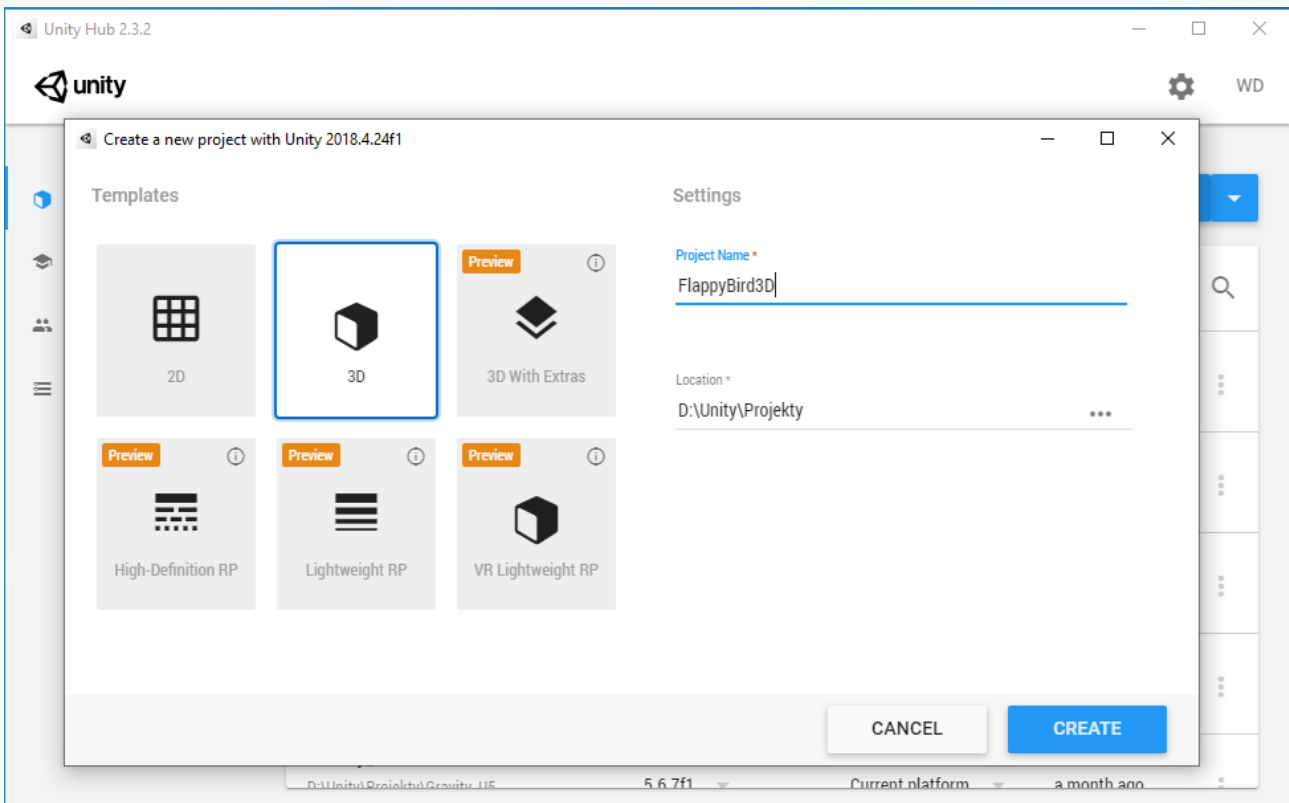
Unity Hub 2.3.2

unity

WD

Create a new project with Unity 2018.4.24f1

Templates

2D

3D

Preview
3D With Extras

Preview
High-Definition RP

Preview
Lightweight RP

Preview
VR Lightweight RP

Settings

Project Name *
FlappyBird3D

Location *
D:\Unity\Projekty

CANCEL

CREATE

D:\Unity\Projekty\Gravity_U5 5.6.7f1 Current platform a month ago